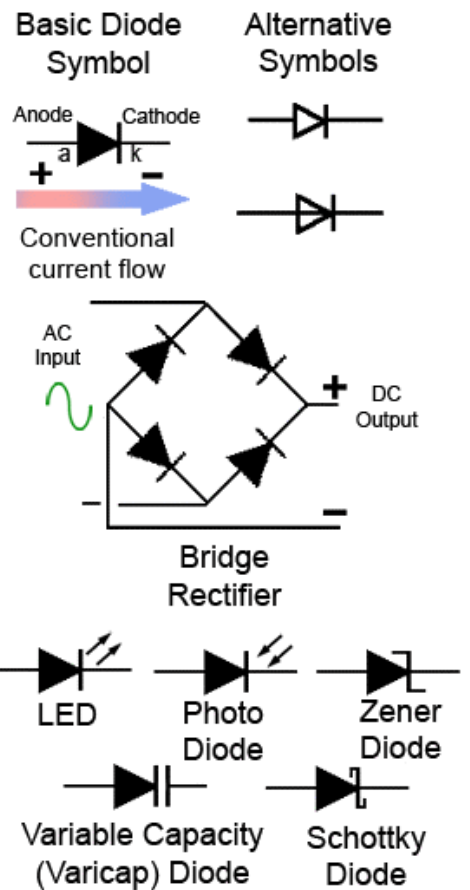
Basic Diode Symbol

Alternative Symbols

Anode
Cathode
a
k
+
−

Conventional current flow

AC Input

+
DC Output
−
−

Bridge Rectifier

LED

Photo Diode

Zener Diode

Variable Capacity (Varicap) Diode

Schottky Diode